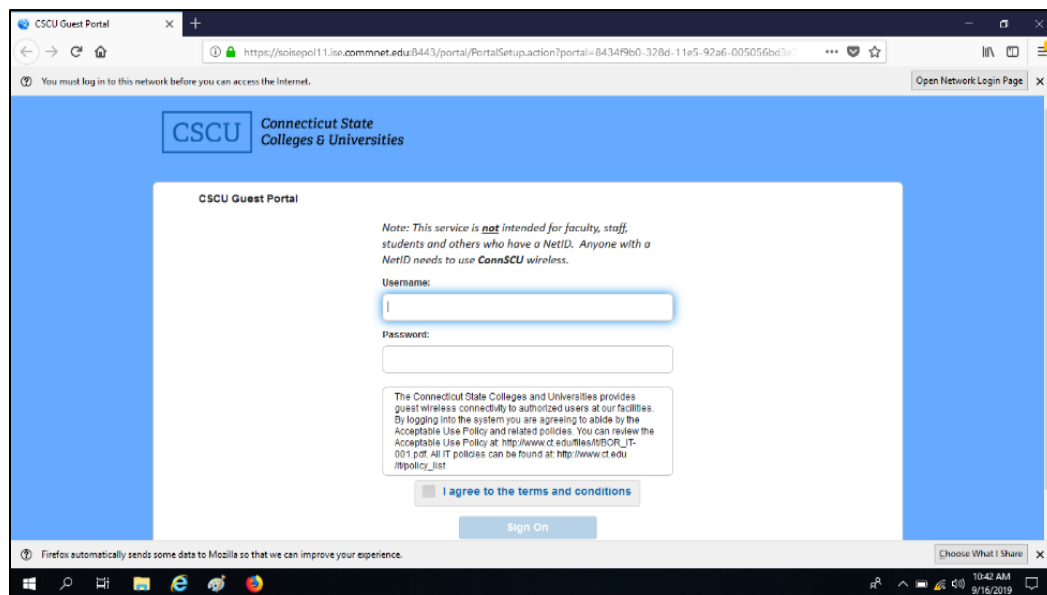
CSCU Guest Portal

https://soisepol11.ise.commnet.edu:8443/portal/PortalSetup.action?portal=8434f9b0-328d-11e5-92a6-005056bd3e

You must log in to this network before you can access the Internet.

Open Network Login Page

CSCU Connecticut State Colleges & Universities

CSCU Guest Portal

Note: This service is not intended for faculty, staff, students and others who have a NetID. Anyone with a NetID needs to use ConnSCU wireless.

Username:

Password:

The Connecticut State Colleges and Universities provides guest wireless connectivity to authorized users at our facilities. By logging into the system you are agreeing to abide by the Acceptable Use Policy and related policies. You can review the Acceptable Use Policy at: http://www.ct.edu/files/it/BOR_IT-001.pdf. All IT policies can be found at: http://www.ct.edu/it/policy_list

I agree to the terms and conditions

Sign On

Firefox automatically sends some data to Mozilla so that we can improve your experience.

Choose What I Share

10:42 AM
9/16/2019